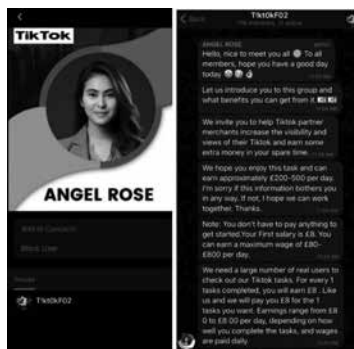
TikTok

ANGEL ROSE

Add to Contacts

Block User

Groups

TiktokF02

Back

TiktokF02

ANGEL ROSE

Hello, nice to meet you all To all members, hope you have a good day today

Let us introduce you to this group and what benefits you can get from it.

We invite you to help Tiktok partner merchants increase the visibility and views of their Tiktok and earn some extra money in your spare time.

We hope you enjoy this task and can earn approximately £200-500 per day. I'm sorry if this information bothers you in any way. If not, I hope we can work together. Thanks.

Note: You don't have to pay anything to get started.Your First salary is £8. You can earn a maximum wage of £80-£800 per day.

We need a large number of real users to check out our Tiktok tasks. For every 1 tasks completed, you will earn £8 . Like us and we will pay you £8 for the 1 tasks you want. Earnings range from £8 0 to £8.00 per day, depending on how well you complete the tasks, and wages are paid daily.